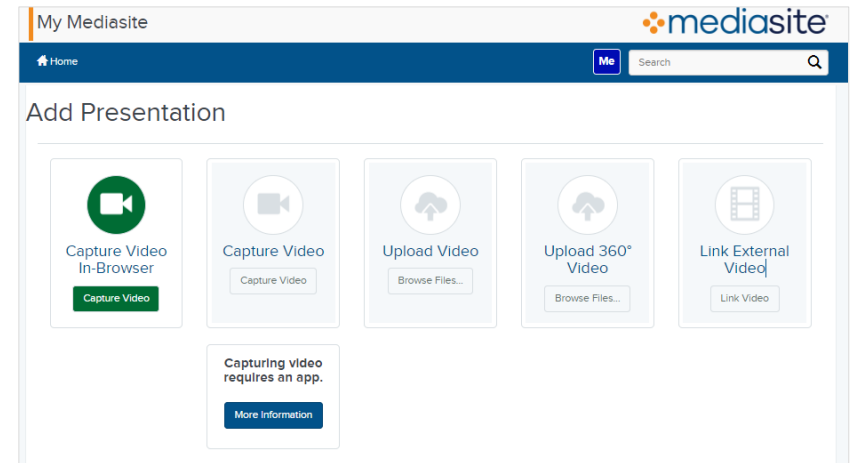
My Mediasite

mediasite

Home

Me

Search

Add Presentation

Capture Video In-Browser

Capture Video

Capture Video

Capture Video

Upload Video

Browse Files...

Upload 360° Video

Browse Files...

Link External Video

Link Video

Capturing video requires an app.

More Information